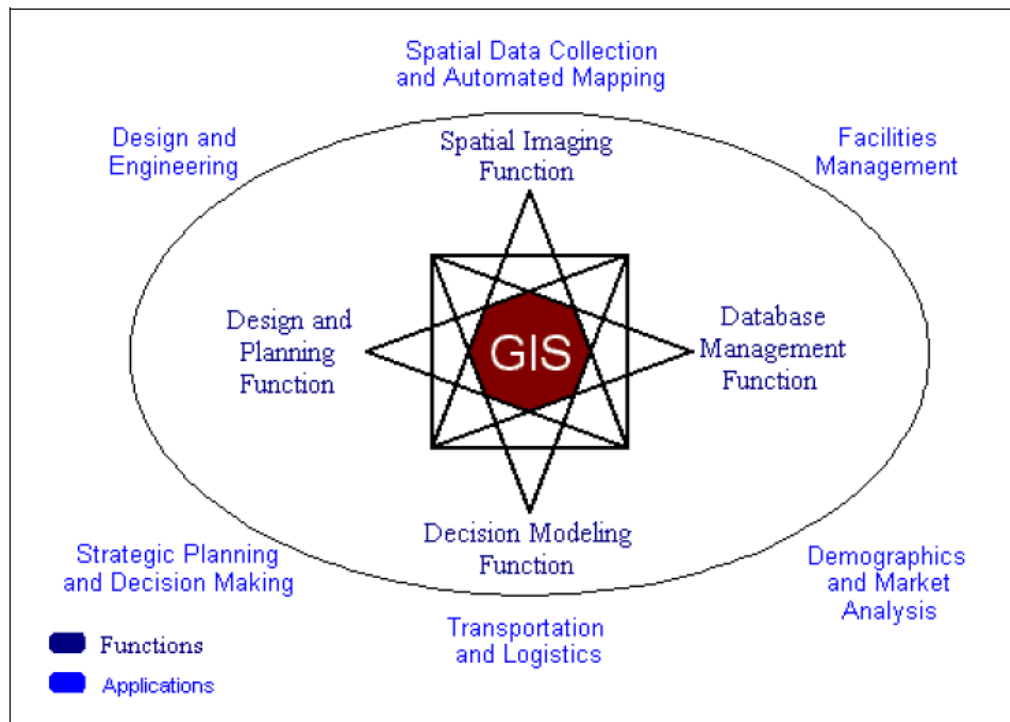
Spatial Data Collection and Automated Mapping

Design and Engineering

Spatial Imaging Function

Facilities Management

Design and Planning Function

GIS

Database Management Function

Decision Modeling Function

Strategic Planning and Decision Making

Demographics and Market Analysis

Transportation and Logistics

Functions

Applications